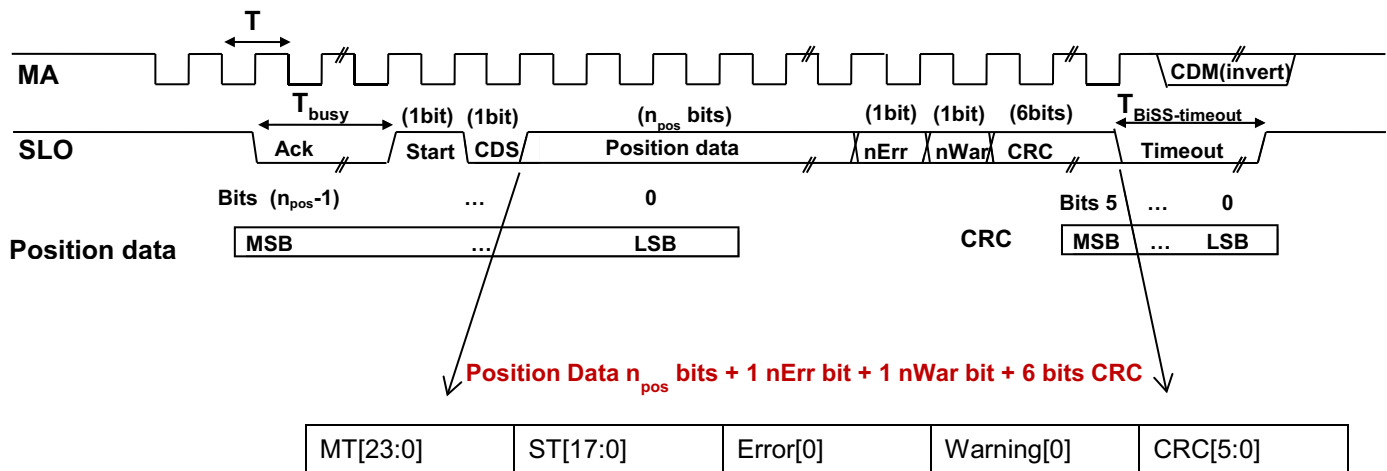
T

MA

CDM(invert)

$T_{busy}$ (1bit) (1bit) ($n_{pos}$ bits) (1bit) (1bit) (6bits) $T_{BiSS\text{-}timeout}$

SLO Ack Start CDS Position data nErr nWar CRC Timeout

Bits ($n_{pos}$-1) … 0

Bits 5 … 0

Position data

| MSB | … | LSB |
|---|---|---|

CRC

| MSB | … | LSB |
|---|---|---|

Position Data $n_{pos}$ bits + 1 nErr bit + 1 nWar bit + 6 bits CRC

| MT[23:0] | ST[17:0] | Error[0] | Warning[0] | CRC[5:0] |
|---|---|---|---|---|